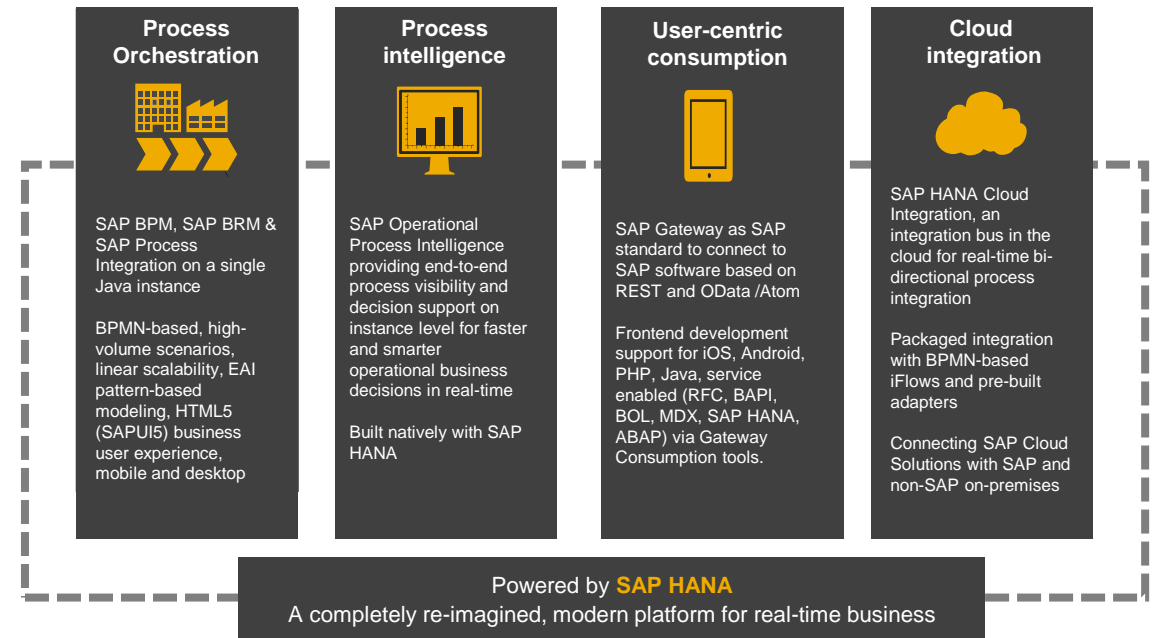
Process Orchestration

SAP BPM, SAP BRM & SAP Process Integration on a single Java instance

BPMN-based, high-volume scenarios, linear scalability, EAI pattern-based modeling, HTML5 (SAPUI5) business user experience, mobile and desktop

Process intelligence

SAP Operational Process Intelligence providing end-to-end process visibility and decision support on instance level for faster and smarter operational business decisions in real-time

Built natively with SAP HANA

User-centric consumption

SAP Gateway as SAP standard to connect to SAP software based on REST and OData /Atom

Frontend development support for iOS, Android, PHP, Java, service enabled (RFC, BAPI, BOL, MDX, SAP HANA, ABAP) via Gateway Consumption tools.

Cloud integration

SAP HANA Cloud Integration, an integration bus in the cloud for real-time bi-directional process integration

Packaged integration with BPMN-based iFlows and pre-built adapters

Connecting SAP Cloud Solutions with SAP and non-SAP on-premises

Powered by SAP HANA
A completely re-imagined, modern platform for real-time business